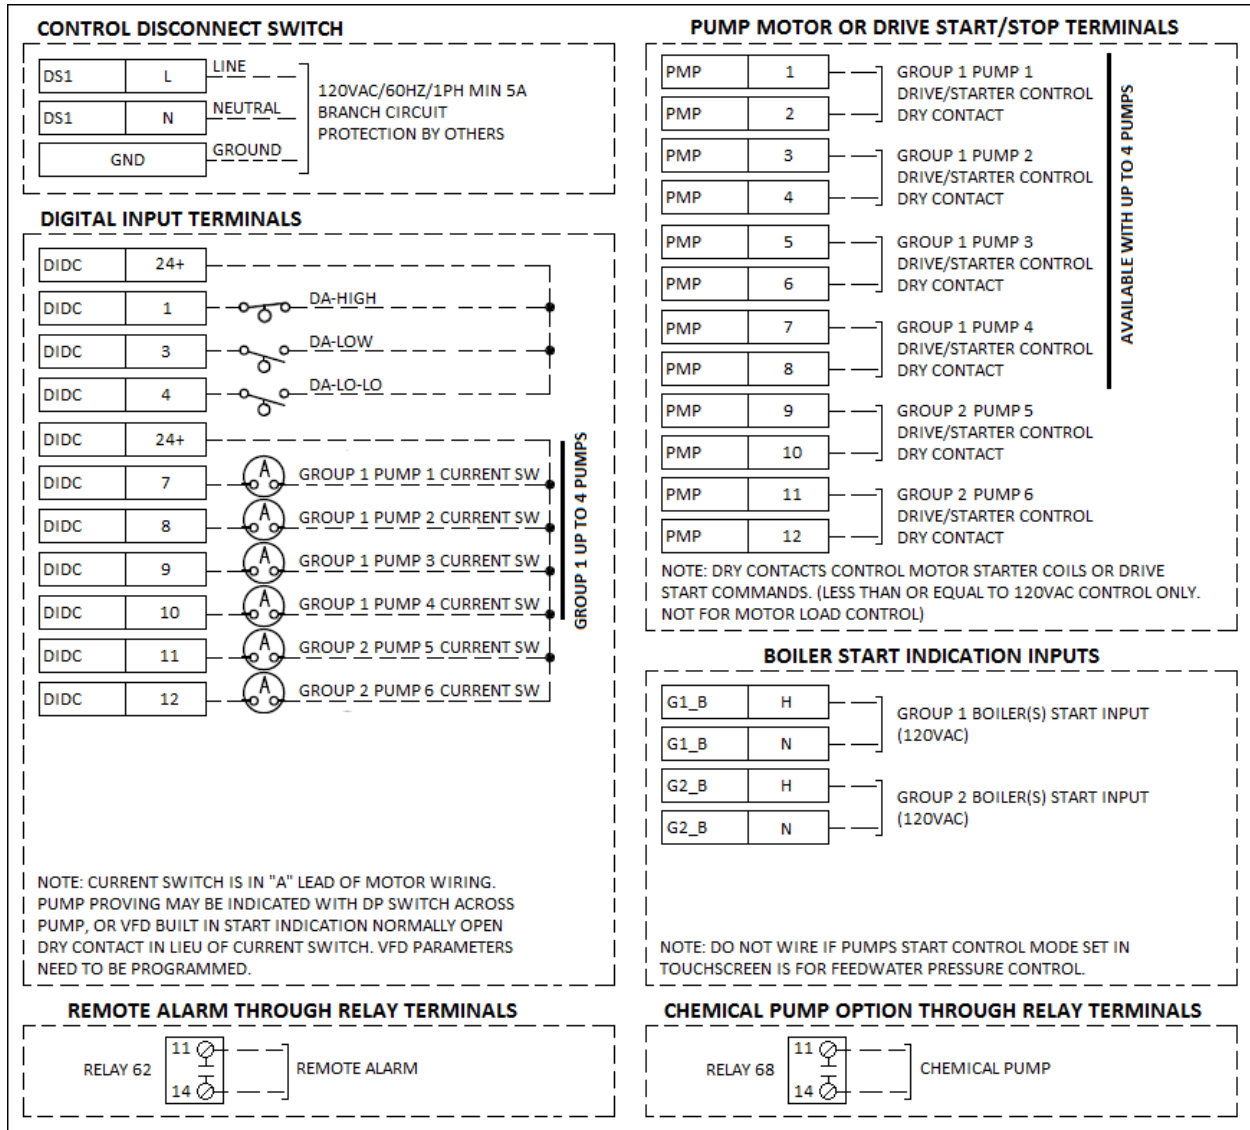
CONTROL DISCONNECT SWITCH

| DS1 | L |
|---|---|
| DS1 | N |
| GND | |

LINE
NEUTRAL
GROUND

120VAC/60HZ/1PH MIN 5A BRANCH CIRCUIT PROTECTION BY OTHERS

DIGITAL INPUT TERMINALS

| DIDC | 24+ |
|---|---|
| DIDC | 1 |
| DIDC | 3 |
| DIDC | 4 |
| DIDC | 24+ |
| DIDC | 7 |
| DIDC | 8 |
| DIDC | 9 |
| DIDC | 10 |
| DIDC | 11 |
| DIDC | 12 |

DA-HIGH
DA-LOW
DA-LO-LO
A GROUP 1 PUMP 1 CURRENT SW
A GROUP 1 PUMP 2 CURRENT SW
A GROUP 1 PUMP 3 CURRENT SW
A GROUP 1 PUMP 4 CURRENT SW
A GROUP 2 PUMP 5 CURRENT SW
A GROUP 2 PUMP 6 CURRENT SW

GROUP 1 UP TO 4 PUMPS

NOTE: CURRENT SWITCH IS IN "A" LEAD OF MOTOR WIRING. PUMP PROVING MAY BE INDICATED WITH DP SWITCH ACROSS PUMP, OR VFD BUILT IN START INDICATION NORMALLY OPEN DRY CONTACT IN LIEU OF CURRENT SWITCH. VFD PARAMETERS NEED TO BE PROGRAMMED.

REMOTE ALARM THROUGH RELAY TERMINALS

RELAY 62 11 14 REMOTE ALARM

PUMP MOTOR OR DRIVE START/STOP TERMINALS

| PMP | 1 |
|---|---|
| PMP | 2 |
| PMP | 3 |
| PMP | 4 |
| PMP | 5 |
| PMP | 6 |
| PMP | 7 |
| PMP | 8 |
| PMP | 9 |
| PMP | 10 |
| PMP | 11 |
| PMP | 12 |

GROUP 1 PUMP 1 DRIVE/STARTER CONTROL DRY CONTACT
GROUP 1 PUMP 2 DRIVE/STARTER CONTROL DRY CONTACT
GROUP 1 PUMP 3 DRIVE/STARTER CONTROL DRY CONTACT
GROUP 1 PUMP 4 DRIVE/STARTER CONTROL DRY CONTACT
GROUP 2 PUMP 5 DRIVE/STARTER CONTROL DRY CONTACT
GROUP 2 PUMP 6 DRIVE/STARTER CONTROL DRY CONTACT

AVAILABLE WITH UP TO 4 PUMPS

NOTE: DRY CONTACTS CONTROL MOTOR STARTER COILS OR DRIVE START COMMANDS. (LESS THAN OR EQUAL TO 120VAC CONTROL ONLY. NOT FOR MOTOR LOAD CONTROL)

BOILER START INDICATION INPUTS

| G1_B | H |
|---|---|
| G1_B | N |
| G2_B | H |
| G2_B | N |

GROUP 1 BOILER(S) START INPUT (120VAC)
GROUP 2 BOILER(S) START INPUT (120VAC)

NOTE: DO NOT WIRE IF PUMPS START CONTROL MODE SET IN TOUCHSCREEN IS FOR FEEDWATER PRESSURE CONTROL.

CHEMICAL PUMP OPTION THROUGH RELAY TERMINALS

RELAY 68 11 14 CHEMICAL PUMP